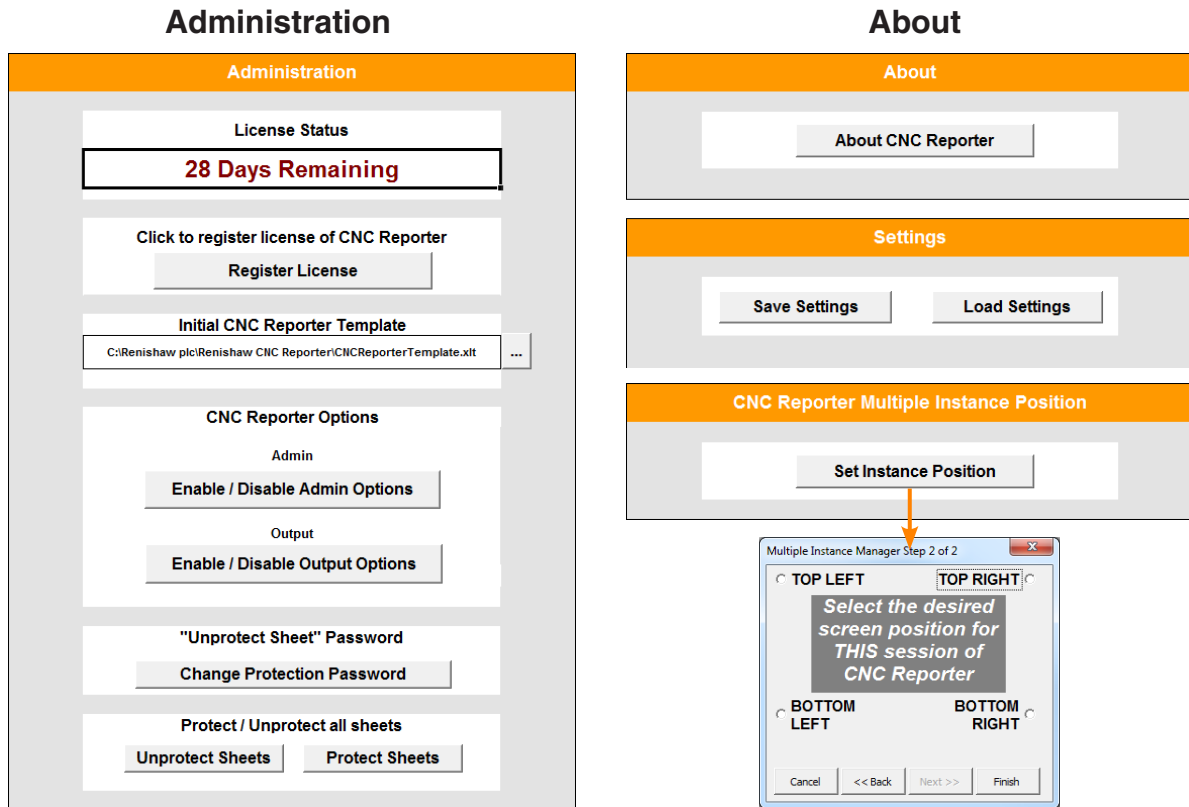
Administration

Administration

License Status

28 Days Remaining

Click to register license of CNC Reporter

Register License

Initial CNC Reporter Template

C:\Renishaw plc\Renishaw CNC Reporter\CNCReporterTemplate.xlt

...

CNC Reporter Options

Admin

Enable / Disable Admin Options

Output

Enable / Disable Output Options

"Unprotect Sheet" Password

Change Protection Password

Protect / Unprotect all sheets

Unprotect Sheets

Protect Sheets

About

About

About CNC Reporter

Settings

Save Settings

Load Settings

CNC Reporter Multiple Instance Position

Set Instance Position

Multiple Instance Manager Step 2 of 2

TOP LEFT

TOP RIGHT

Select the desired screen position for THIS session of CNC Reporter

BOTTOM LEFT

BOTTOM RIGHT

Cancel

<< Back

Next >>

Finish